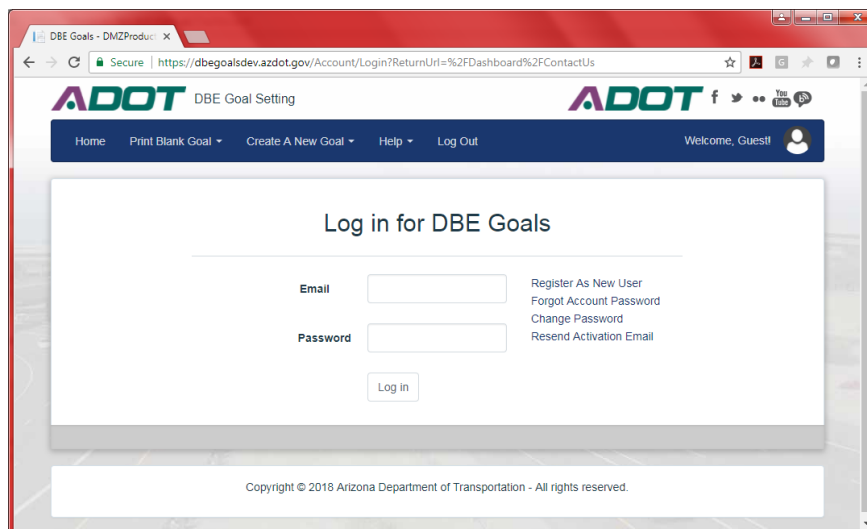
DBE Goals - DMZProduc ×

Secure | https://dbegoalsdev.azdot.gov/Account/Login?ReturnUrl=%2FDashboard%2FContactUs

ADOT DBE Goal Setting

ADOT f You Tube

Home Print Blank Goal ▾ Create A New Goal ▾ Help ▾ Log Out Welcome, Guest!

Log in for DBE Goals

Email

Password

Register As New User
Forgot Account Password
Change Password
Resend Activation Email

Log in

Copyright © 2018 Arizona Department of Transportation - All rights reserved.